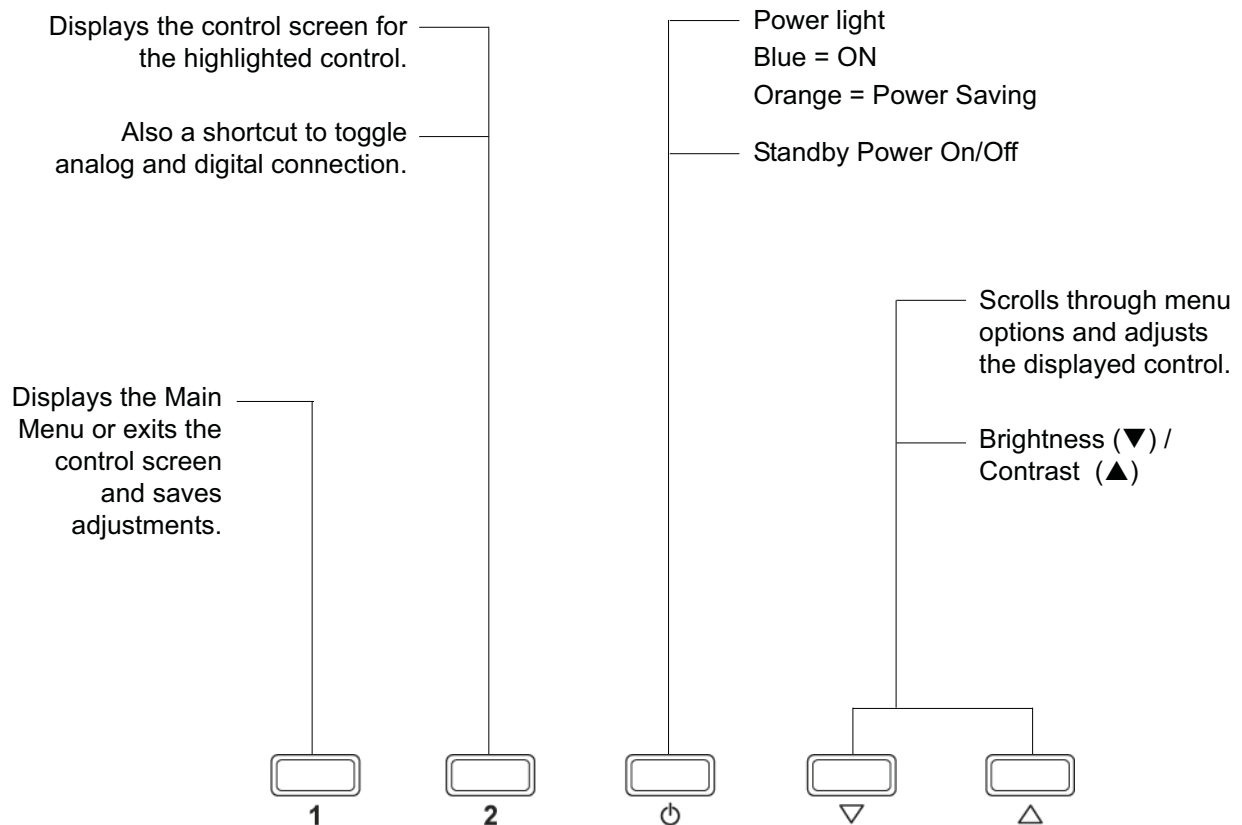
Displays the control screen for the highlighted control.

Also a shortcut to toggle analog and digital connection.

Power light
Blue = ON
Orange = Power Saving

Standby Power On/Off

Scrolls through menu options and adjusts the displayed control.

Brightness (▼) / Contrast (▲)

Displays the Main Menu or exits the control screen and saves adjustments.

1

2

⏻

▽

△